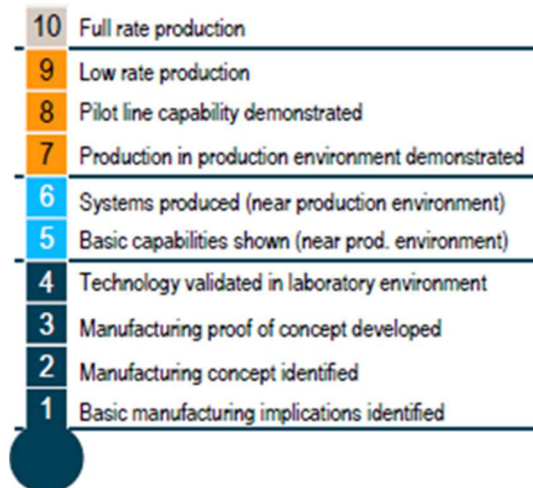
10 Full rate production
9 Low rate production
8 Pilot line capability demonstrated
7 Production in production environment demonstrated
6 Systems produced (near production environment)
5 Basic capabilities shown (near prod. environment)
4 Technology validated in laboratory environment
3 Manufacturing proof of concept developed
2 Manufacturing concept identified
1 Basic manufacturing implications identified